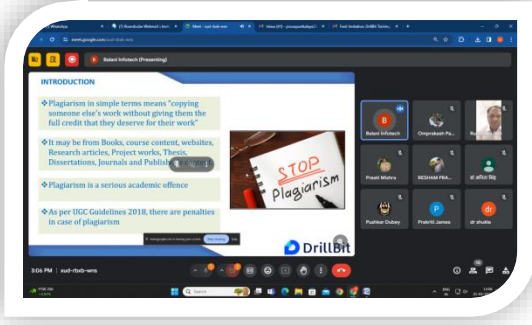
WhatsApp | Roundtable Webinar | Meet - xud-rbxb-wns | Inbox | Feel Initiatives DrillBit

meet.google.com/xud-rbxb-wns

Balaxi Infotech (Presenting)

INTRODUCTION

❖Plagiarism in simple terms means "copying someone else's work without giving them the full credit that they deserve for their work"

❖It may be from Books, course content, websites, Research articles, Project works, Thesis, Dissertations, Journals and Publish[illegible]

❖Plagiarism is a serious academic offence

❖As per UGC Guidelines 2018, there are penalties in case of plagiarism

STOP Plagiarism

DrillBit

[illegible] Stop sharing

B
Balaxi Infotech

Omprakash Pa...

Preeti Mishra

RESHAM PRA...

Pushkar Dubey

P
Prakriti James

dr
dr shukla

3:06 PM | xud-rbxb-wns

Search